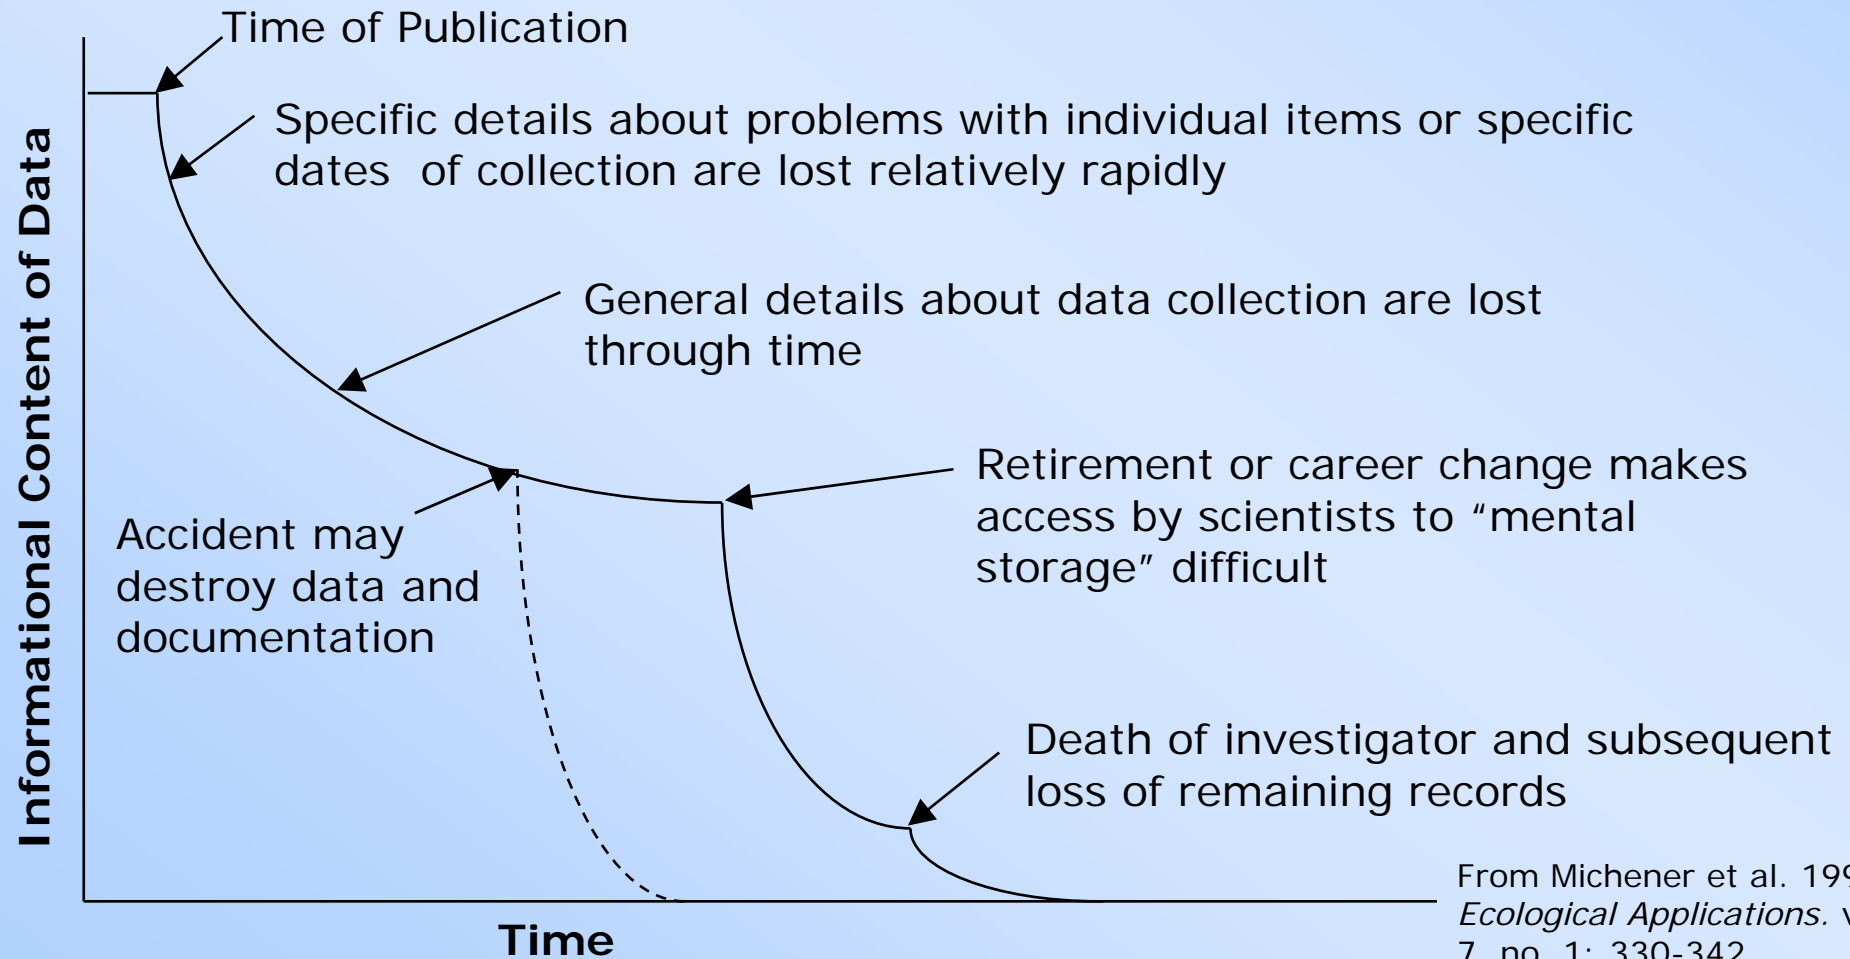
Time of Publication

Specific details about problems with individual items or specific dates of collection are lost relatively rapidly

General details about data collection are lost through time

Retirement or career change makes access by scientists to "mental storage" difficult

Accident may destroy data and documentation

Death of investigator and subsequent loss of remaining records

Informational Content of Data

Time

From Michener et al. 199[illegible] *Ecological Applications.* v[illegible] 7, no. 1: 330-342